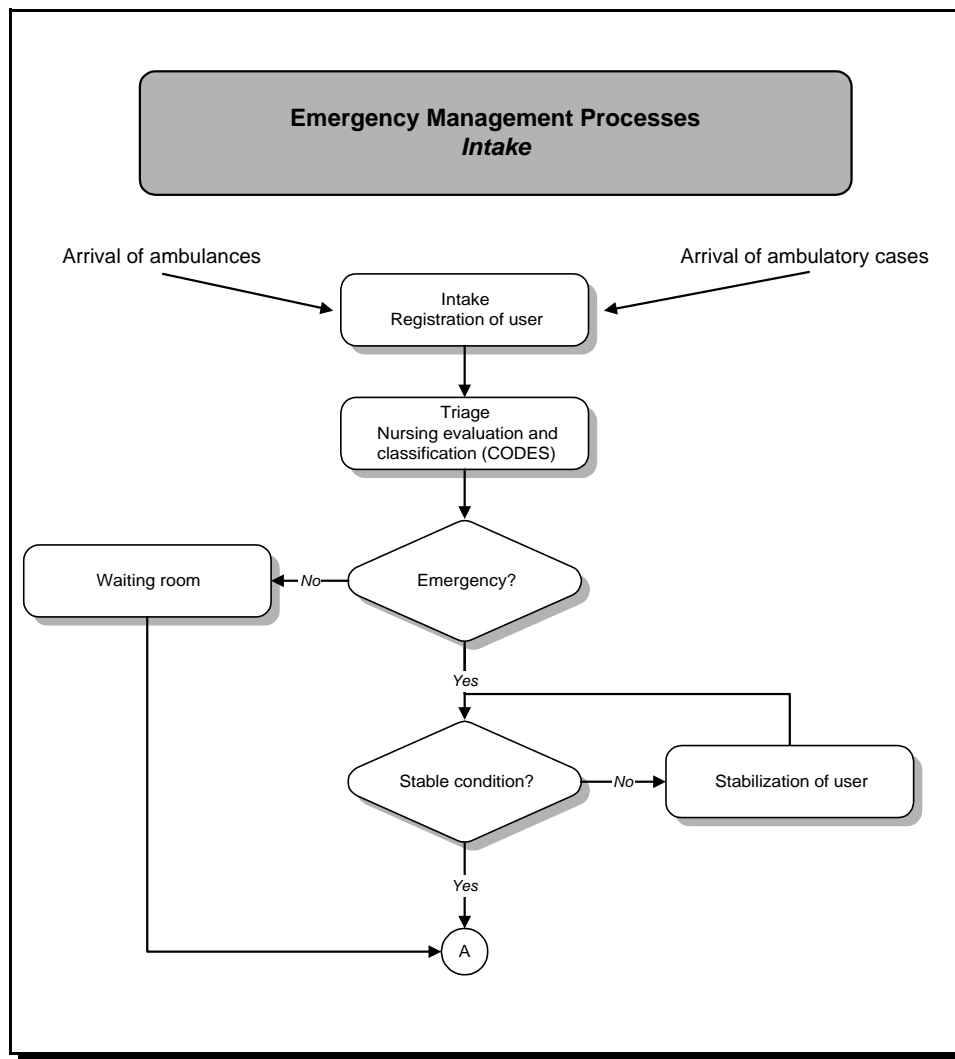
Emergency Management Processes
Intake

Arrival of ambulances

Arrival of ambulatory cases

Intake
Registration of user

Triage
Nursing evaluation and classification (CODES)

Waiting room

No

Emergency?

Yes

Stable condition?

No

Stabilization of user

Yes

A